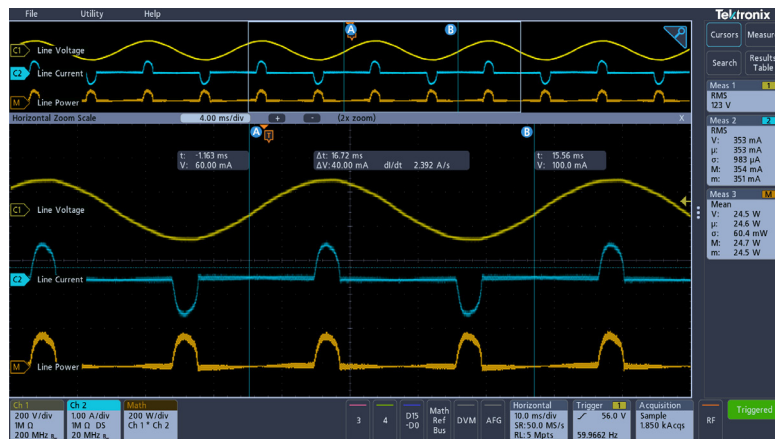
File Utility Help

Tektronix

A B

C1 Line Voltage
C2 Line Current
M Line Power

Horizontal Zoom Scale 4.00 ms/div + - (2x zoom) X

A T B

t: -1.163 ms
V: 60.00 mA

Δt: 16.72 ms
ΔV: 40.00 mA dI/dt 2.392 A/s

t: 15.56 ms
V: 100.0 mA

C1 Line Voltage
C2 Line Current
M Line Power

Cursors Measure
Search Results Table

Meas 1 1
RMS
123 V

Meas 2 2
RMS
V: 353 mA
μ: 353 mA
σ: 983 μA
M: 354 mA
m: 351 mA

Meas 3 M
Mean
V: 24.5 W
μ: 24.6 W
σ: 60.4 mW
M: 24.7 W
m: 24.5 W

Ch 1
200 V/div
1M Ω
200 MHz

Ch 2
1.00 A/div
1M Ω DS
20 MHz

Math
200 W/div
Ch 1 * Ch 2

3
4
D15 -D0
Math Ref Bus
DVM
AFG

Horizontal
10.0 ms/div
SR:50.0 MS/s
RL: 5 Mpts

Trigger 1
56.0 V
59.9662 Hz

Acquisition
Sample
1.850 kAcqs

RF
Triggered